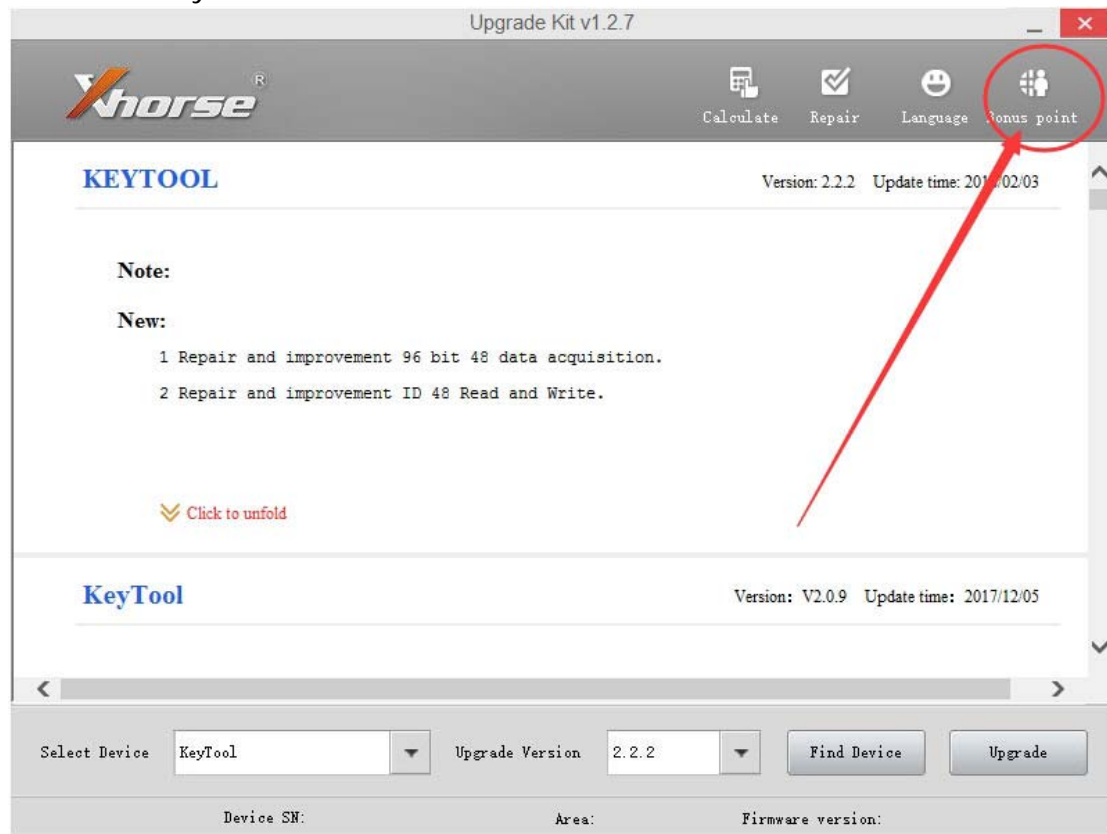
Upgrade Kit v1.2.7

Xhorse

Calculate Repair Language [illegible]onus point

KEYTOOL

Version: 2.2.2 Update time: 201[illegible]/02/03

Note:

New:

1 Repair and improvement 96 bit 48 data acquisition.

2 Repair and improvement ID 48 Read and Write.

Click to unfold

KeyTool

Version: V2.0.9 Update time: 2017/12/05

Select Device KeyTool Upgrade Version 2.2.2 Find Device Upgrade

Device SN: Area: Firmware version: